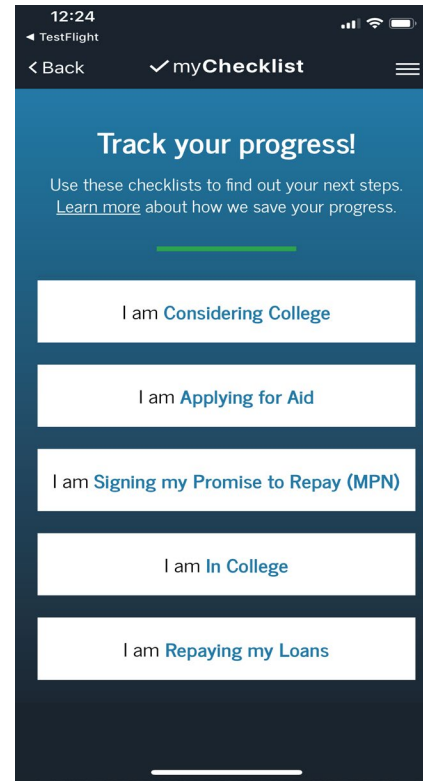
12:24
◀ TestFlight

< Back ✓myChecklist

Track your progress!

Use these checklists to find out your next steps. Learn more about how we save your progress.

I am Considering College

I am Applying for Aid

I am Signing my Promise to Repay (MPN)

I am In College

I am Repaying my Loans